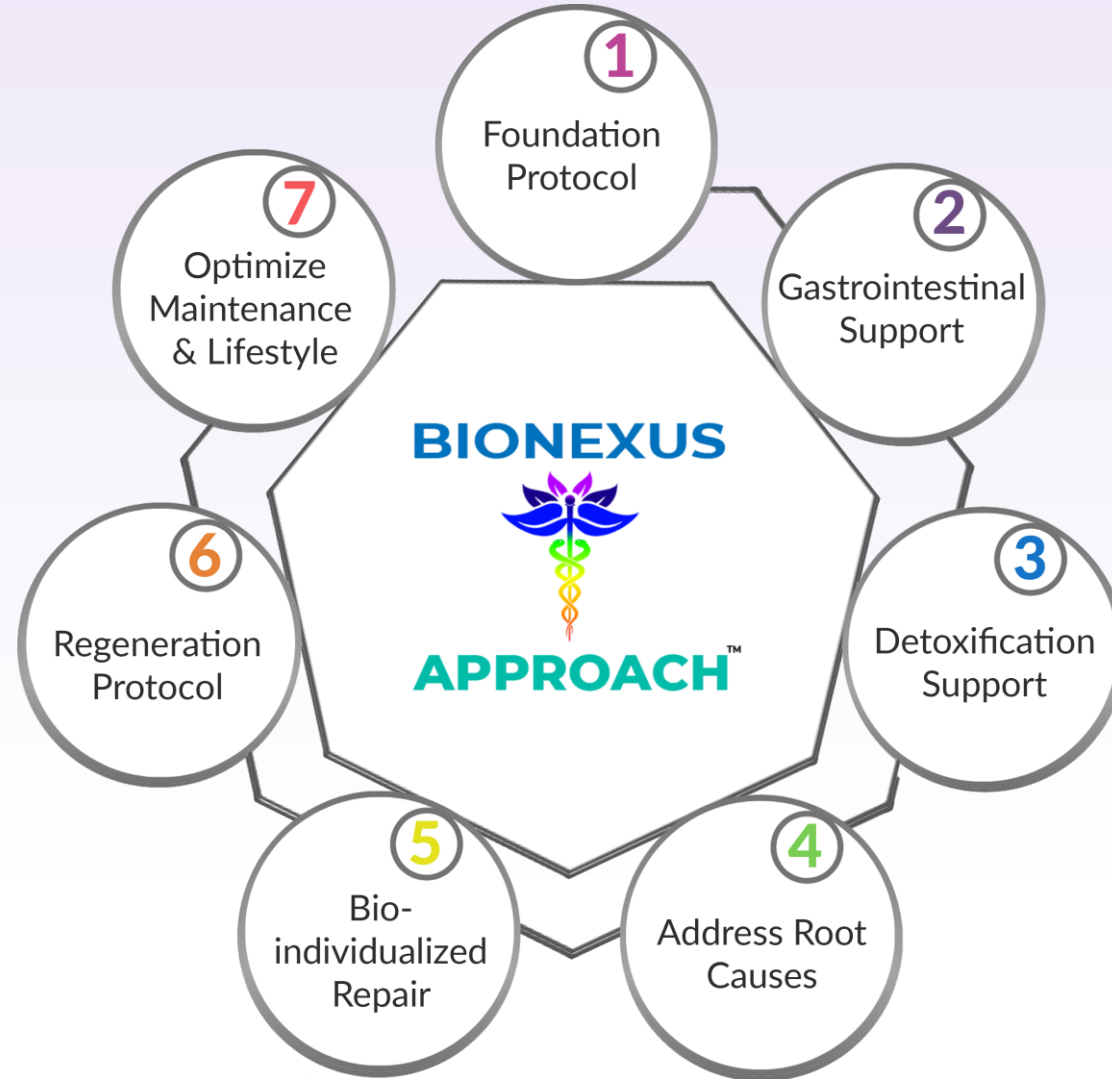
1
Foundation Protocol

2
Gastrointestinal Support

3
Detoxification Support

4
Address Root Causes

5
Bio-individualized Repair

6
Regeneration Protocol

7
Optimize Maintenance & Lifestyle

BIONEXUS
APPROACH™